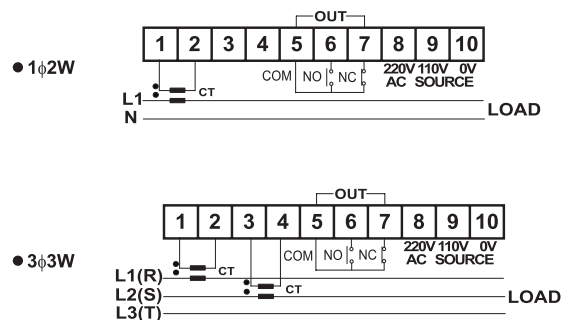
● 1$\phi$2W

OUT

| 1 | 2 | 3 | 4 | 5 | 6 | 7 | 8 | 9 | 10 |
|---|---|---|---|---|---|---|---|---|---|

CT

COM NO NC

220V 110V 0V
AC SOURCE

L1
N

LOAD

● 3$\phi$3W

OUT

| 1 | 2 | 3 | 4 | 5 | 6 | 7 | 8 | 9 | 10 |
|---|---|---|---|---|---|---|---|---|---|

COM NO NC

220V 110V 0V
AC SOURCE

CT
CT

L1(R)
L2(S)
L3(T)

LOAD